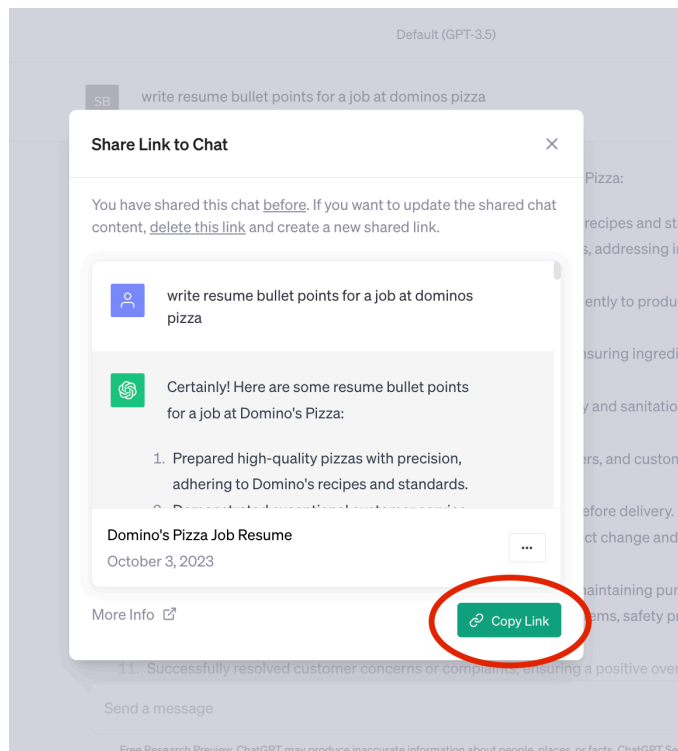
Default (GPT-3.5)

SB

write resume bullet points for a job at dominos pizza

Share Link to Chat

You have shared this chat before. If you want to update the shared chat content, delete this link and create a new shared link.

write resume bullet points for a job at dominos pizza

Certainly! Here are some resume bullet points for a job at Domino's Pizza:

1. Prepared high-quality pizzas with precision, adhering to Domino's recipes and standards.
2. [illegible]

Domino's Pizza Job Resume
October 3, 2023

...

More Info

Copy Link

Pizza:

recipes and st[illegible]

s, addressing i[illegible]

ently to produ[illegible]

nsuring ingredi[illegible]

y and sanitatio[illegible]

ers, and custon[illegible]

efore delivery.

ct change and

aintaining pur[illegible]

ems, safety pr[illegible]

11. Successfully resolved customer concerns or complaints, ensuring a positive over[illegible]

Send a message

Free Research Preview. ChatGPT may produce inaccurate information about people, places, or facts. ChatGPT Se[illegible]